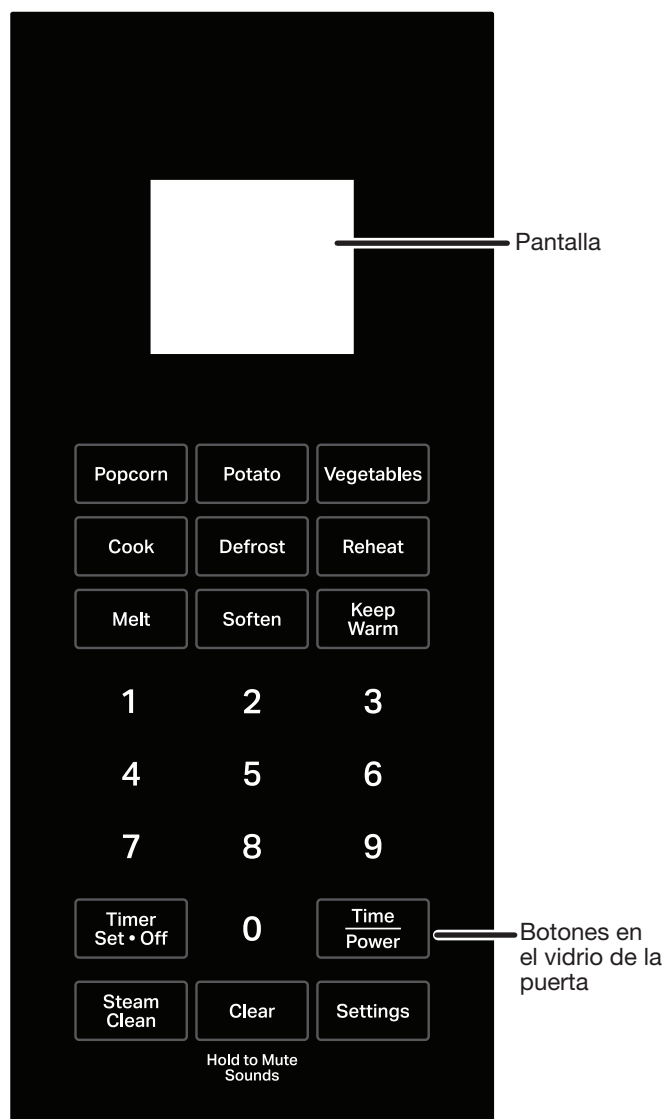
Pantalla

Popcorn
Potato
Vegetables
Cook
Defrost
Reheat
Melt
Soften
Keep Warm
1
2
3
4
5
6
7
8
9
Timer Set • Off
0
Time
Power
Steam Clean
Clear
Settings
Hold to Mute Sounds

Botones en el vidrio de la puerta